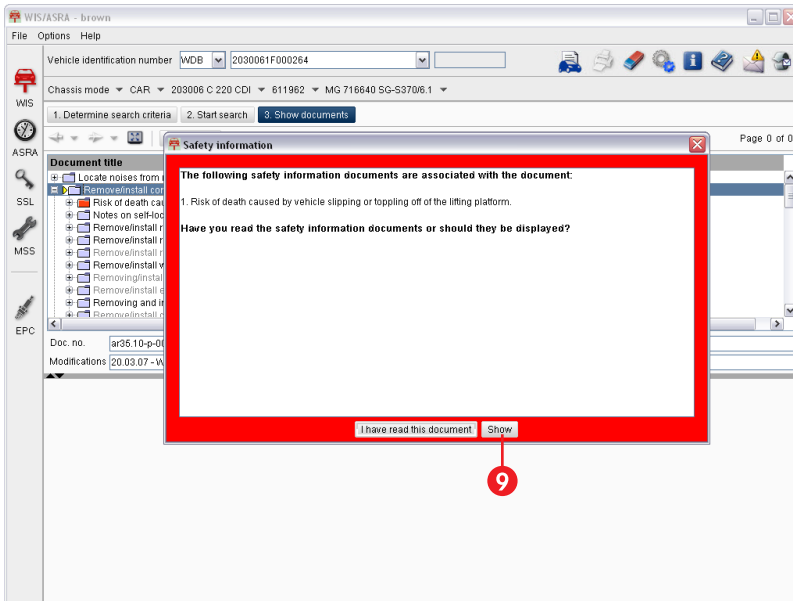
WIS/ASRA - brown

File Options Help

WIS

ASRA

SSL

MSS

EPC

Vehicle identification number WDB 2030061F000264

Chassis mode CAR 203006 C 220 CDI 611962 MG 716640 SG-S370/6.1

1. Determine search criteria 2. Start search 3. Show documents

Page 0 of 0

Document title

Locate noises from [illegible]

Remove/install co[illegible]

Risk of death cau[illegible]

Notes on self-loc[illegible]

Remove/install r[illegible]

Remove/install r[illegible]

Remove/install r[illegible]

Remove/install v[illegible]

Removing/install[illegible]

Remove/install e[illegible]

Removing and in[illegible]

Remove/install c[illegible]

Doc. no. ar35.10-p-00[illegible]

Modifications 20.03.07 - W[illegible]

Safety information

The following safety information documents are associated with the document:

1. Risk of death caused by vehicle slipping or toppling off of the lifting platform.

Have you read the safety information documents or should they be displayed?

I have read this document Show

9